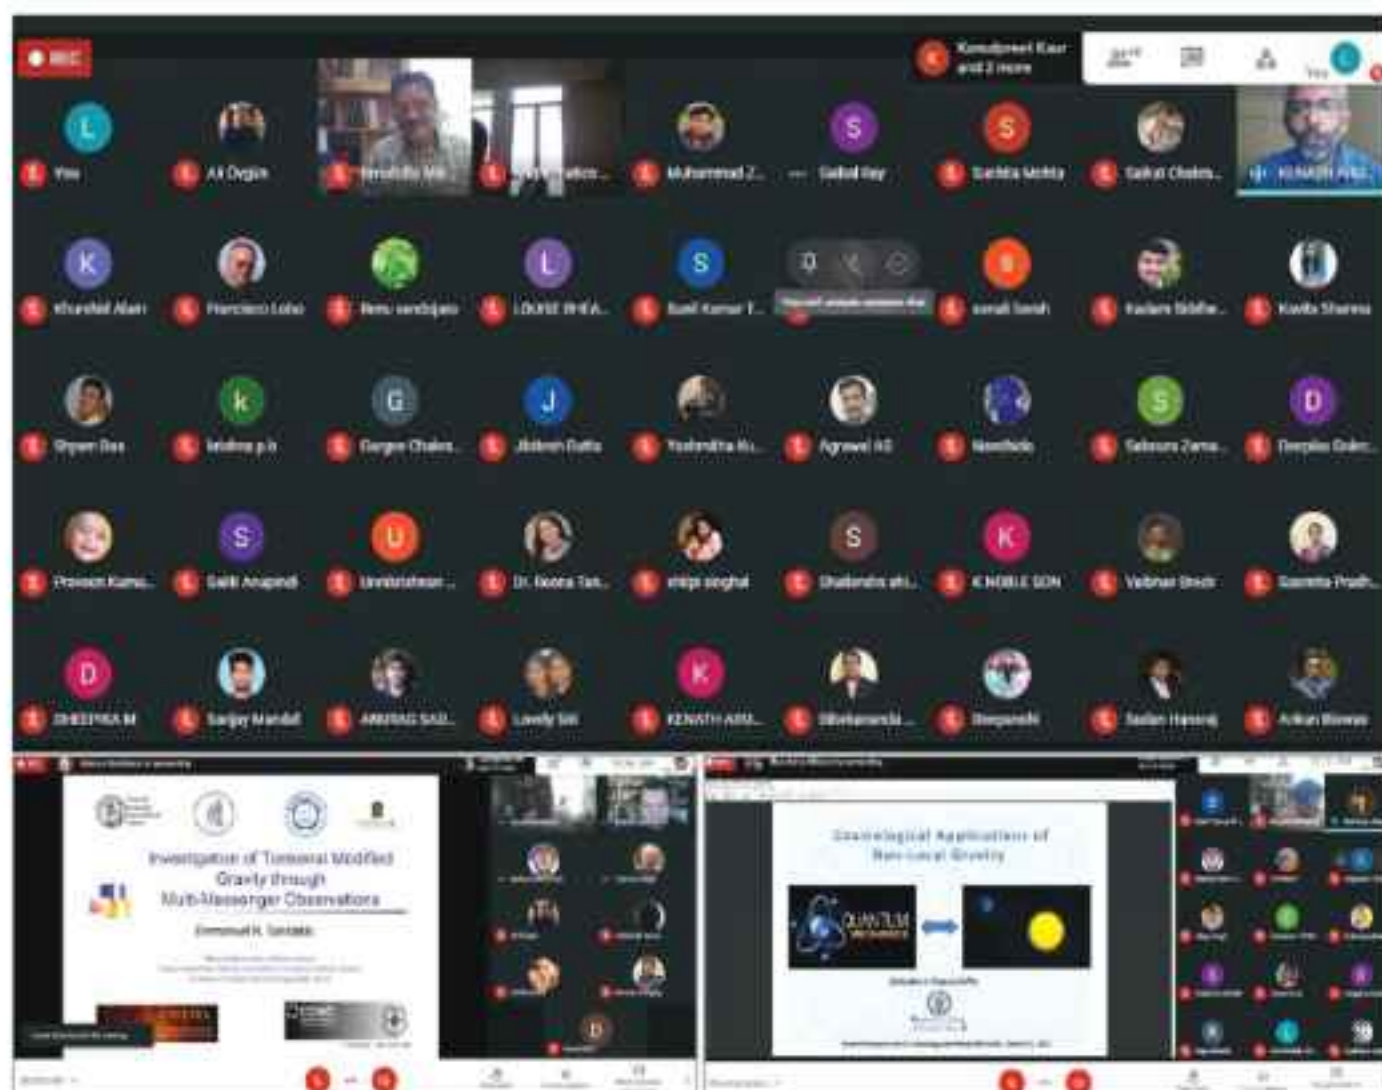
REC

Kamaljeet Kaur and 2 more

You

L
You

Ali Övgün

K
Khurshid Alam

Francisco Lobo

Renu sandipani

L
LOUISE RHEA...

S
Sunil Kumar T...

Kadam Siddhe...

Kavita Sharma

Shyam Das

k
krishna p.k

G
Gargee Chakra...

J
Jibitesh Dutta

Yashmitha Ku...

Agrawal AS

Nandhida

S
Sabuxra Zama...

D
Deepika Gokr...

Praveen Kuma...

S
Salik Anapindi

U
Umbrohnan ...

Dr. Reena Tan...

shilpi singhal

S
Shailendra shi...

K
K NOBLE SON

Vaibhav Singh

Susmita Pradh...

D
DHEEPIKA M

Sanjay Mandal

ANURAG SAU...

Lovely Siri

K
KENATH ARU...

Bibekananda ...

Deepanshi

Sadan Hansraj

Ankan Biswas

Muhammad Z...

S
Saikat Ray

S
Sachita Mehta

Saikat Chakra...

KENATH ARU...

Investigation of Torsional Modified Gravity through Multi-Messenger Observations

Emmanuel N. Saridakis

Cosmological Applications of Non-Local Gravity

QUANTUM MECHANICS